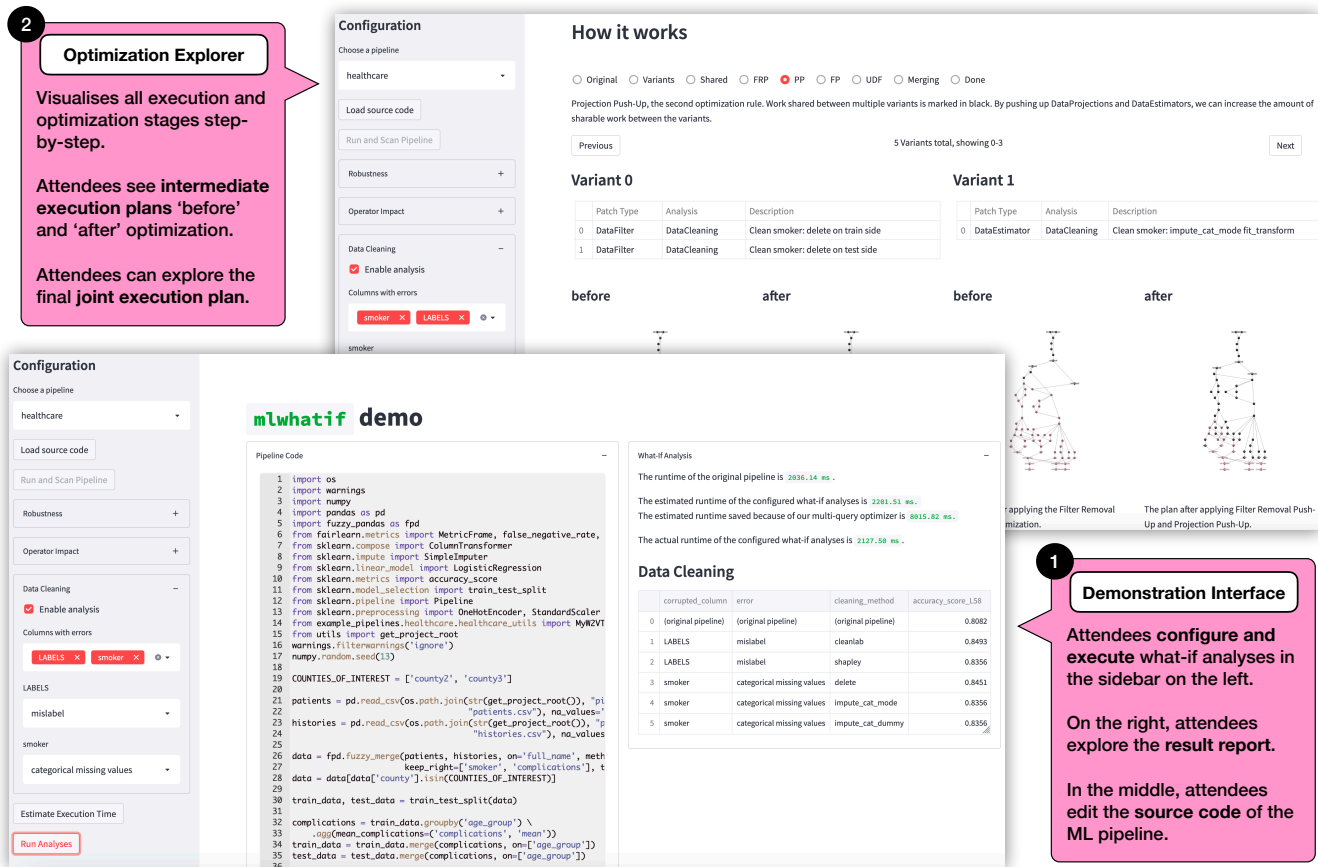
2

Optimization Explorer

Visualises all execution and optimization stages step-by-step.

Attendees see intermediate execution plans 'before' and 'after' optimization.

Attendees can explore the final joint execution plan.

Configuration

Choose a pipeline

healthcare

Load source code

Run and Scan Pipeline

Robustness +

Operator Impact +

Data Cleaning −

Enable analysis

Columns with errors

smoker × LABELS ×

smoker

How it works

Original Variants Shared FRP PP FP UDF Merging Done

Projection Push-Up, the second optimization rule. Work shared between multiple variants is marked in black. By pushing up DataProjections and DataEstimators, we can increase the amount of sharable work between the variants.

Previous

5 Variants total, showing 0-3

Next

Variant 0

| | Patch Type | Analysis | Description |
|---|---|---|---|
| 0 | DataFilter | DataCleaning | Clean smoker: delete on train side |
| 1 | DataFilter | DataCleaning | Clean smoker: delete on test side |

Variant 1

| | Patch Type | Analysis | Description |
|---|---|---|---|
| 0 | DataEstimator | DataCleaning | Clean smoker: impute_cat_mode fit_transform |

before after before after

r applying the Filter Removal imization.

The plan after applying Filter Removal Push-Up and Projection Push-Up.

Configuration

Choose a pipeline

healthcare

Load source code

Run and Scan Pipeline

Robustness +

Operator Impact +

Data Cleaning −

Enable analysis

Columns with errors

LABELS × smoker ×

LABELS

mislabel

smoker

categorical missing values

Estimate Execution Time

Run Analyses

mlwhatif demo

Pipeline Code −

1 import os
2 import warnings
3 import numpy
4 import pandas as pd
5 import fuzzy_pandas as fpd
6 from fairlearn.metrics import MetricFrame, false_negative_rate,
7 from sklearn.compose import ColumnTransformer
8 from sklearn.impute import SimpleImputer
9 from sklearn.linear_model import LogisticRegression
10 from sklearn.metrics import accuracy_score
11 from sklearn.model_selection import train_test_split
12 from sklearn.pipeline import Pipeline
13 from sklearn.preprocessing import OneHotEncoder, StandardScaler
14 from example_pipelines.healthcare.healthcare_utils import MyW2VT
15 from utils import get_project_root
16 warnings.filterwarnings('ignore')
17 numpy.random.seed(13)
18
19 COUNTIES_OF_INTEREST = ['county2', 'county3']
20
21 patients = pd.read_csv(os.path.join(str(get_project_root()), "p
22 "patients.csv"), na_values='
23 histories = pd.read_csv(os.path.join(str(get_project_root()), "p
24 "histories.csv"), na_values
25
26 data = fpd.fuzzy_merge(patients, histories, on='full_name', meth
27 keep_right=['smoker', 'complications'], t
28 data = data[data['county'].isin(COUNTIES_OF_INTEREST)]
29
30 train_data, test_data = train_test_split(data)
31
32 complications = train_data.groupby('age_group') \
33 .agg(mean_complications=('complications', 'mean'))
34 train_data = train_data.merge(complications, on=['age_group'])
35 test_data = test_data.merge(complications, on=['age_group'])
36

What-If Analysis −

The runtime of the original pipeline is 2036.14 ms .

The estimated runtime of the configured what-if analyses is 2201.51 ms.
The estimated runtime saved because of our multi-query optimizer is 8015.82 ms.

The actual runtime of the configured what-if analyses is 2127.50 ms .

Data Cleaning

| | corrupted_column | error | cleaning_method | accuracy_score_L58 |
|---|---|---|---|---|
| 0 | (original pipeline) | (original pipeline) | (original pipeline) | 0.8082 |
| 1 | LABELS | mislabel | cleanlab | 0.8493 |
| 2 | LABELS | mislabel | shapley | 0.8356 |
| 3 | smoker | categorical missing values | delete | 0.8451 |
| 4 | smoker | categorical missing values | impute_cat_mode | 0.8356 |
| 5 | smoker | categorical missing values | impute_cat_dummy | 0.8356 |

1

Demonstration Interface

Attendees configure and execute what-if analyses in the sidebar on the left.

On the right, attendees explore the result report.

In the middle, attendees edit the source code of the ML pipeline.